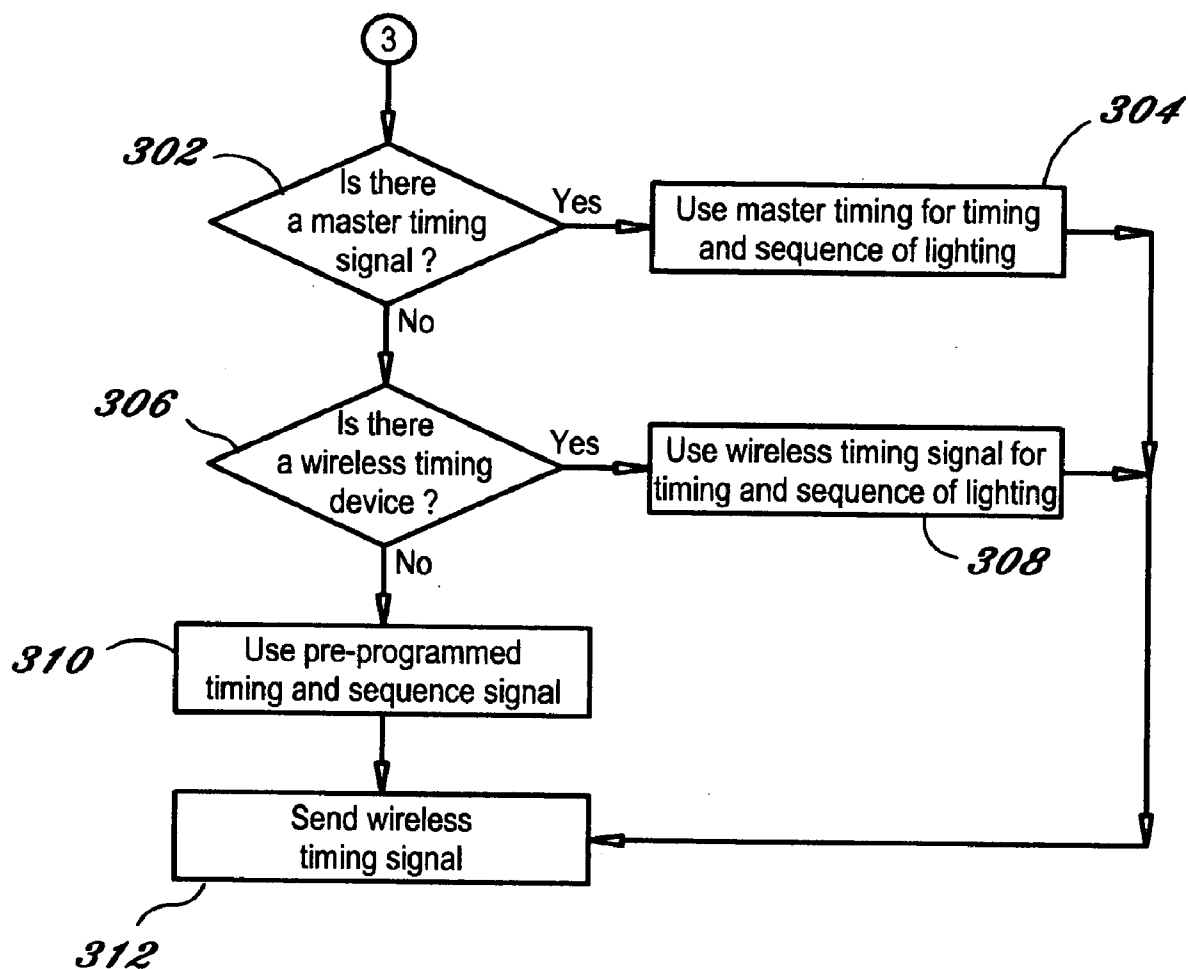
3

302

Is there a master timing signal ?

Yes

304

Use master timing for timing and sequence of lighting

No

306

Is there a wireless timing device ?

Yes

Use wireless timing signal for timing and sequence of lighting

308

No

310

Use pre-programmed timing and sequence signal

Send wireless timing signal

312